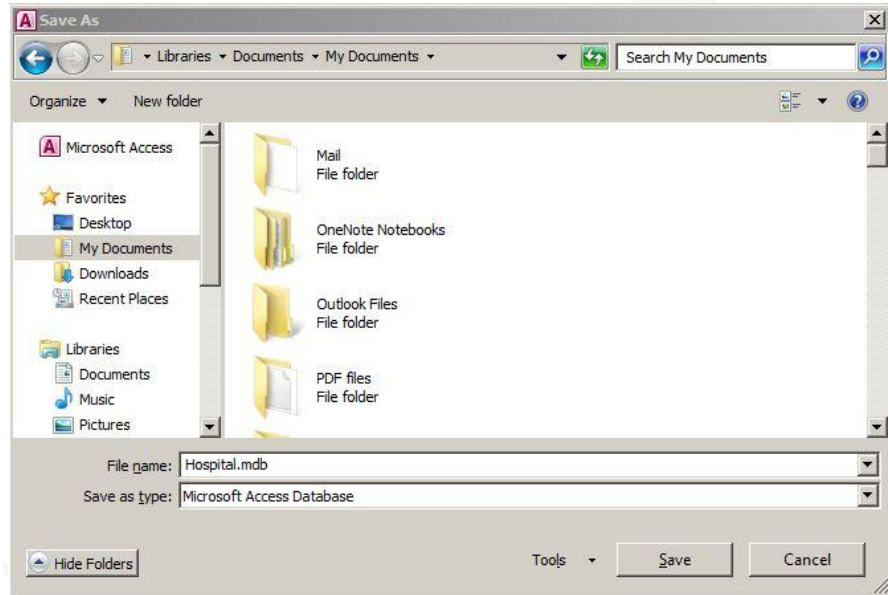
Save As

Libraries ▸ Documents ▸ My Documents ▸

Search My Documents

Organize ▾ New folder

Microsoft Access

Favorites
Desktop
My Documents
Downloads
Recent Places

Libraries
Documents
Music
Pictures

Mail
File folder

OneNote Notebooks
File folder

Outlook Files
File folder

PDF files
File folder

File name: Hospital.mdb

Save as type: Microsoft Access Database

Hide Folders

Tools ▾

Save

Cancel